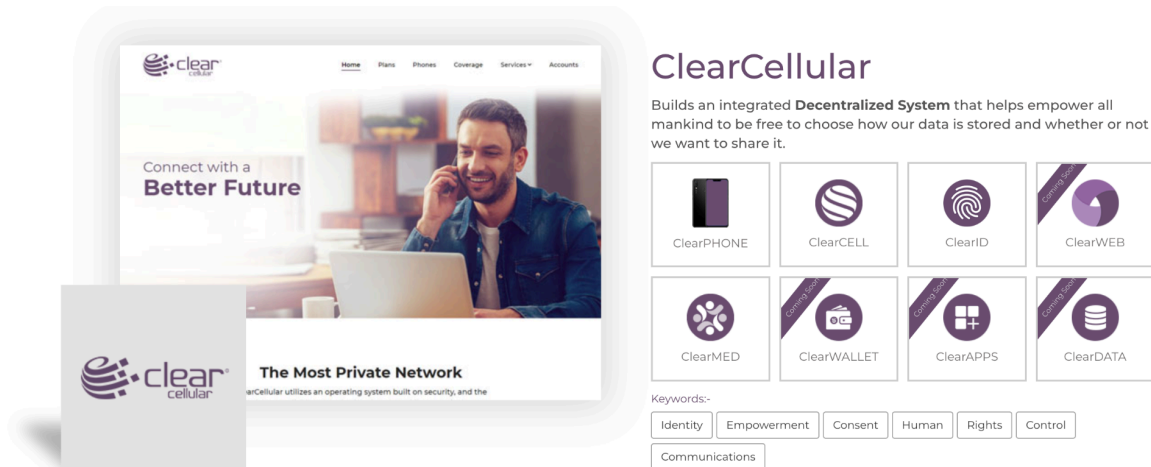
clear cellular

Home Plans Phones Coverage Services Accounts

Connect with a
Better Future

The Most Private Network
arCellular utilizes an operating system built on security, and the

clear cellular

ClearCellular

Builds an integrated **Decentralized System** that helps empower all mankind to be free to choose how our data is stored and whether or not we want to share it.

ClearPHONE
ClearCELL
ClearID
Coming Soon
ClearWEB
ClearMED
Coming Soon
ClearWALLET
Coming Soon
ClearAPPS
Coming Soon
ClearDATA

Keywords:-

Identity Empowerment Consent Human Rights Control Communications